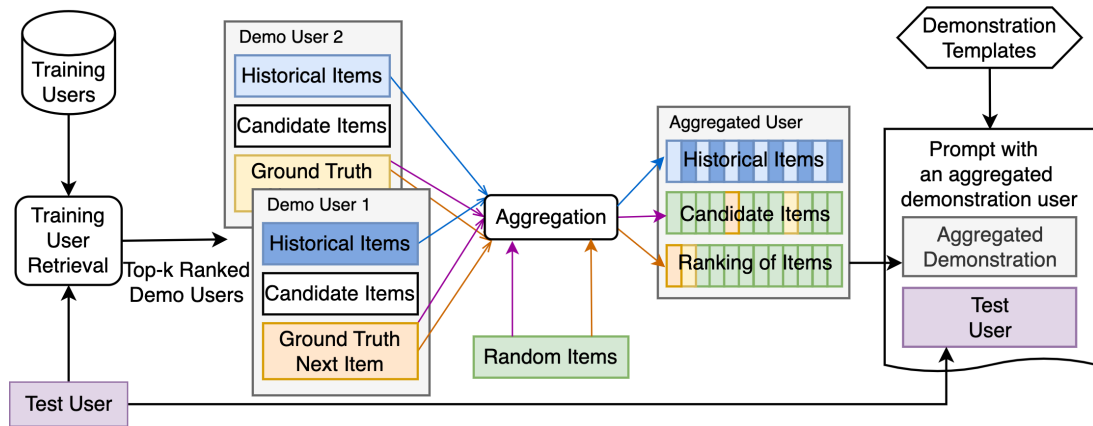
Training Users

Training User Retrieval

Top-k Ranked Demo Users

Test User

Demo User 2

Historical Items

Candidate Items

Ground Truth

Demo User 1

Historical Items

Candidate Items

Ground Truth Next Item

Aggregation

Random Items

Aggregated User

Historical Items

Candidate Items

Ranking of Items

Demonstration Templates

Prompt with an aggregated demonstration user

Aggregated Demonstration

Test User